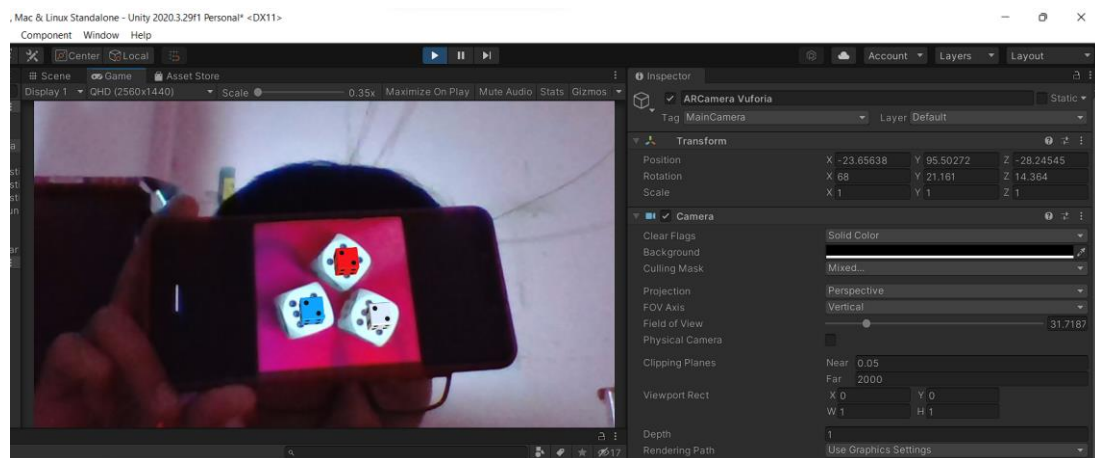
, Mac & Linux Standalone - Unity 2020.3.29f1 Personal* <DX11>
Component Window Help

Center Local

Account Layers Layout

Scene Game Asset Store
Display 1 QHD (2560x1440) Scale 0.35x Maximize On Play Mute Audio Stats Gizmos

Inspector
ARCamera Vuforia Static
Tag MainCamera Layer Default

Transform
Position X -23.65638 Y 95.50272 Z -28.24545
Rotation X 68 Y 21.161 Z 14.364
Scale X 1 Y 1 Z 1

Camera
Clear Flags Solid Color
Background
Culling Mask Mixed...
Projection Perspective
FOV Axis Vertical
Field of View 31.7187
Physical Camera
Clipping Planes Near 0.05
Far 2000
Viewport Rect X 0 Y 0
W 1 H 1
Depth 1
Rendering Path Use Graphics Settings

17